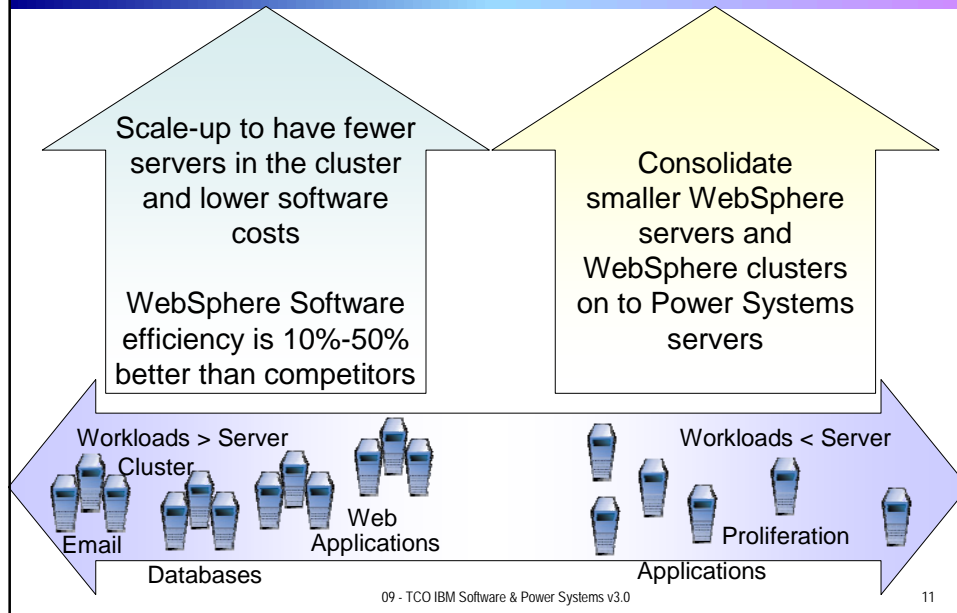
Scale-up to have fewer servers in the cluster and lower software costs

WebSphere Software efficiency is 10%-50% better than competitors

Consolidate smaller WebSphere servers and WebSphere clusters on to Power Systems servers

Workloads > Server Cluster

Email

Databases

Web Applications

Workloads < Server

Proliferation

Applications

09 - TCO IBM Software & Power Systems v3.0

11